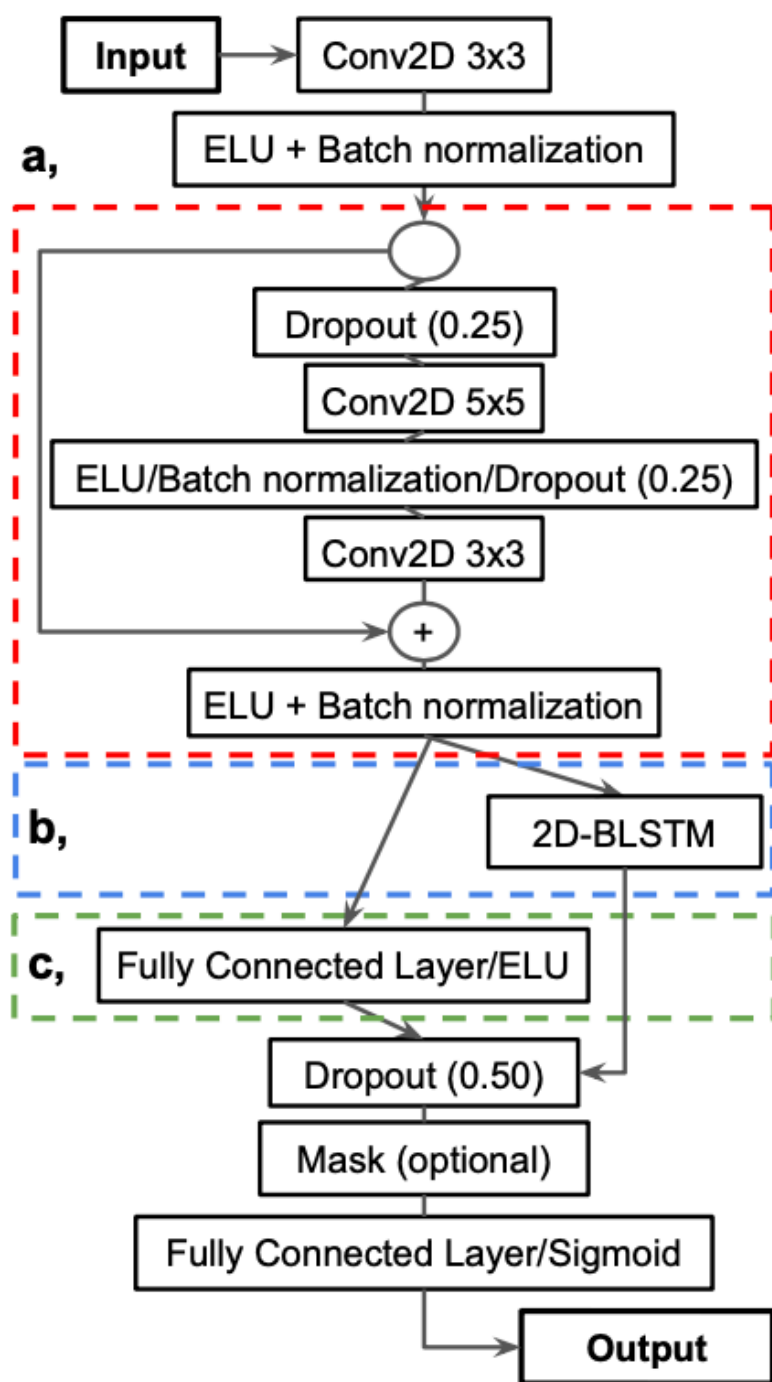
Input
Conv2D 3x3
ELU + Batch normalization
a,
Dropout (0.25)
Conv2D 5x5
ELU/Batch normalization/Dropout (0.25)
Conv2D 3x3
+
ELU + Batch normalization
b,
2D-BLSTM
c,
Fully Connected Layer/ELU
Dropout (0.50)
Mask (optional)
Fully Connected Layer/Sigmoid
Output